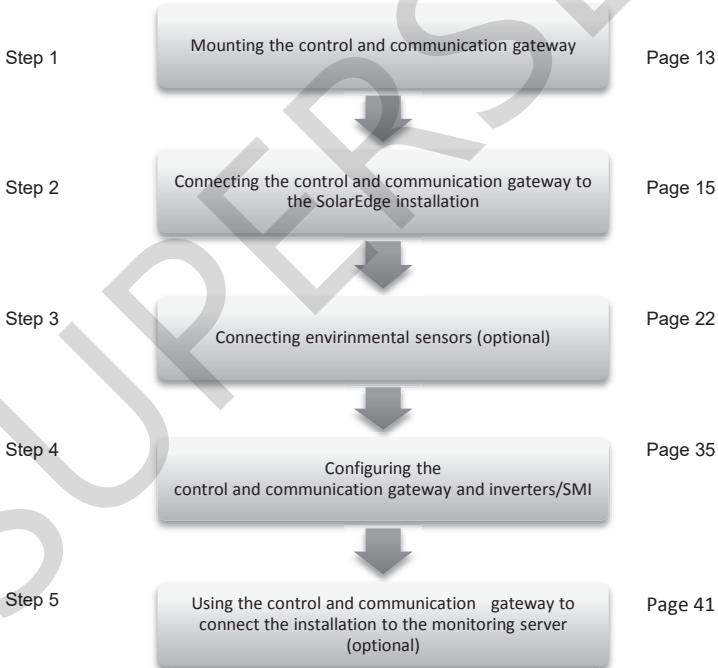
Step 1

Mounting the control and communication gateway

Page 13

Step 2

Connecting the control and communication gateway to the SolarEdge installation

Page 15

Step 3

Connecting envirinmental sensors (optional)

Page 22

Step 4

Configuring the control and communication gateway and inverters/SMI

Page 35

Step 5

Using the control and communication gateway to connect the installation to the monitoring server (optional)

Page 41

SUPERSE